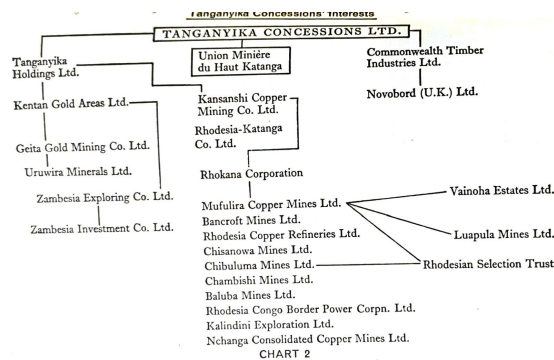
Tanganyika Concessions' Interests

TANGANYIKA CONCESSIONS LTD.

Tanganyika Holdings Ltd.

Union Minière du Haut Katanga

Commonwealth Timber Industries Ltd.

Novobord (U.K.) Ltd.

Kentan Gold Areas Ltd.

Geita Gold Mining Co. Ltd.

Uruwira Minerals Ltd.

Zambesia Exploring Co. Ltd.

Zambesia Investment Co. Ltd.

Kansanshi Copper Mining Co. Ltd.

Rhodesia-Katanga Co. Ltd.

Rhokana Corporation

Mufulira Copper Mines Ltd.
Bancroft Mines Ltd.
Rhodesia Copper Refineries Ltd.
Chisanowa Mines Ltd.
Chibuluma Mines Ltd.
Chambishi Mines Ltd.
Baluba Mines Ltd.
Rhodesia Congo Border Power Corpn. Ltd.
Kalindini Exploration Ltd.
Nchanga Consolidated Copper Mines Ltd.

Vainoha Estates Ltd.

Luapula Mines Ltd.

Rhodesian Selection Trust

CHART 2